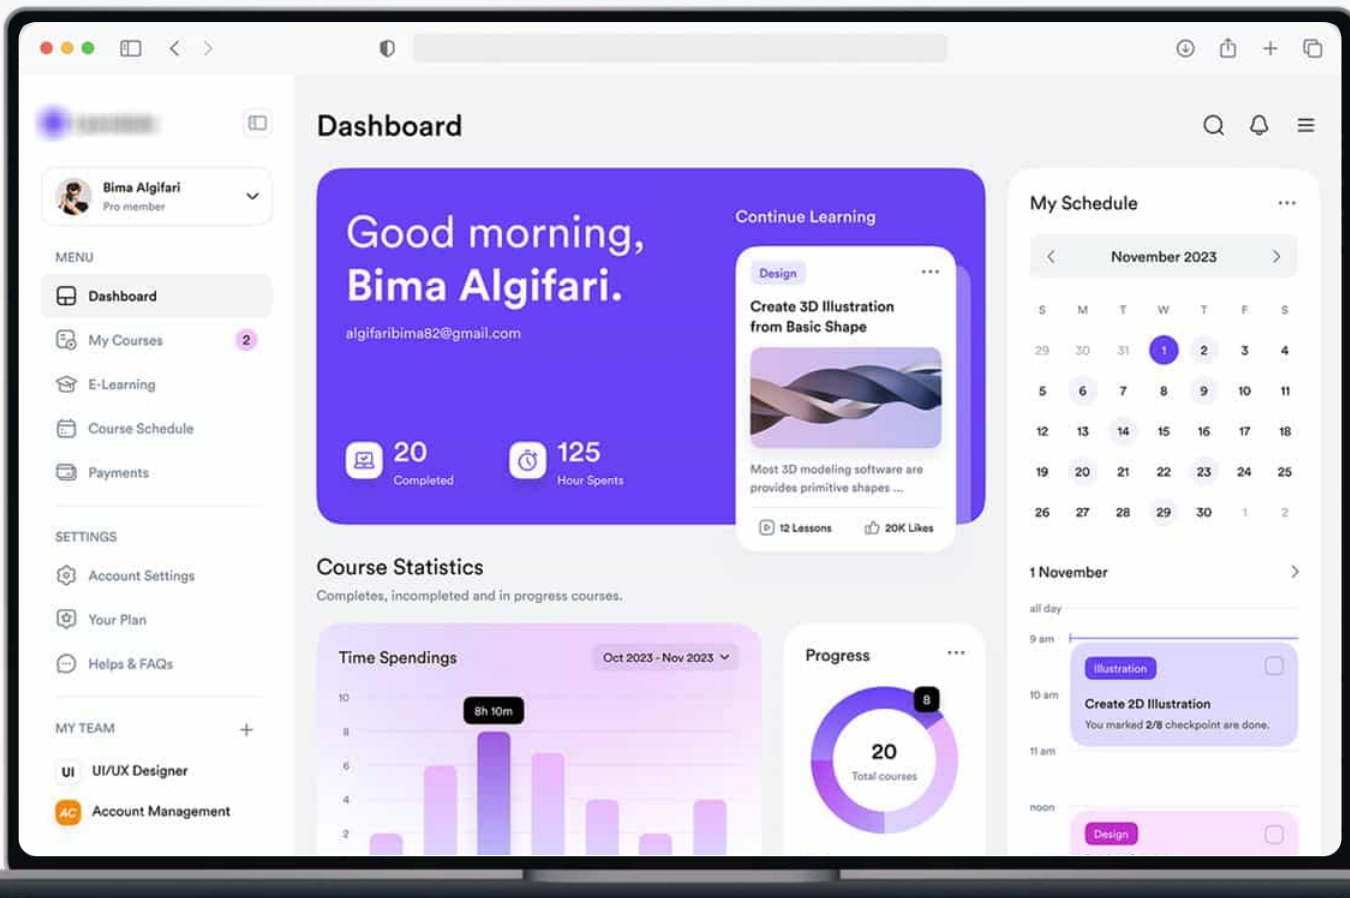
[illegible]

Bima Algifari
Pro member

MENU
Dashboard
My Courses 2
E-Learning
Course Schedule
Payments

SETTINGS
Account Settings
Your Plan
Helps & FAQs

MY TEAM +
UI UI/UX Designer
AC Account Management

Dashboard

Good morning, Bima Algifari.
algifaribima82@gmail.com

20 Completed
125 Hour Spents

Continue Learning
Design
Create 3D Illustration from Basic Shape
Most 3D modeling software are provides primitive shapes ...
12 Lessons
20K Likes

Course Statistics
Completes, incompleted and in progress courses.

Time Spendings
Oct 2023 - Nov 2023
8h 10m
10
8
6
4
2

Progress
8
20
Total courses

My Schedule
November 2023

| S | M | T | W | T | F | S |
|---|---|---|---|---|---|---|
| 29 | 30 | 31 | 1 | 2 | 3 | 4 |
| 5 | 6 | 7 | 8 | 9 | 10 | 11 |
| 12 | 13 | 14 | 15 | 16 | 17 | 18 |
| 19 | 20 | 21 | 22 | 23 | 24 | 25 |
| 26 | 27 | 28 | 29 | 30 | 1 | 2 |

1 November
all day
9 am
Illustration
Create 2D Illustration
You marked 2/8 checkpoint are done.
10 am
11 am
noon
Design